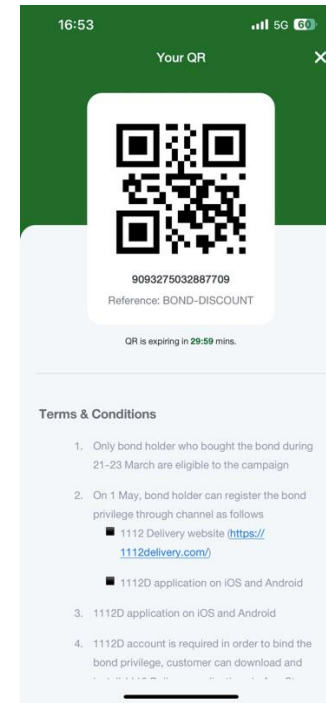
16:53
5G 60
Your QR
×
9093275032887709
Reference: BOND-DISCOUNT
QR is expiring in 29:59 mins.

Terms & Conditions

1. Only bond holder who bought the bond during 21-23 March are eligible to the campaign

2. On 1 May, bond holder can register the bond privilege through channel as follows
■ 1112 Delivery website (https://1112delivery.com/)
■ 1112D application on iOS and Android

3. 1112D application on iOS and Android

4. 1112D account is required in order to bind the bond privilege, customer can download and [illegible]